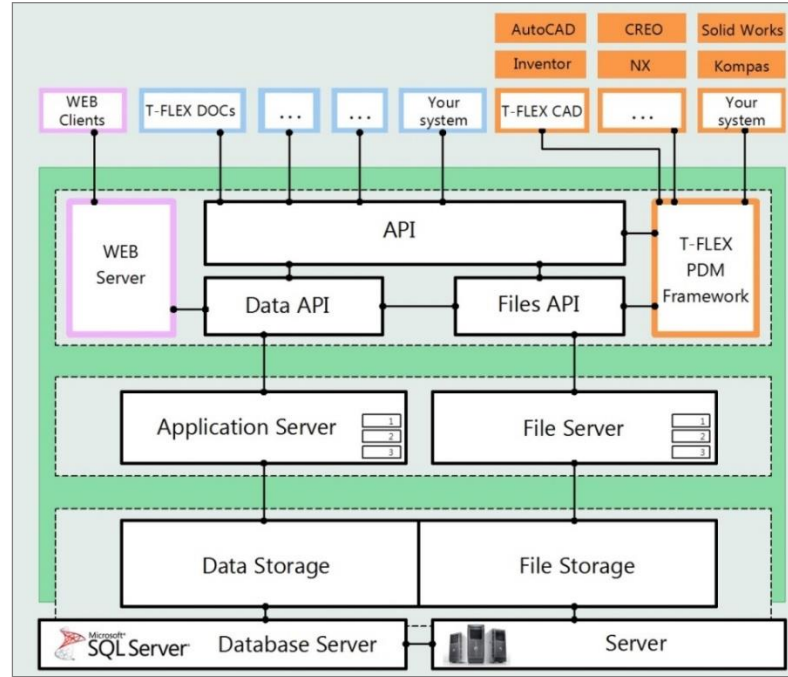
AutoCAD
CREO
Solid Works
Inventor
NX
Kompas

WEB Clients
T-FLEX DOCs
...
...
Your system
T-FLEX CAD
...
Your system

WEB Server
API
T-FLEX PDM Framework
Data API
Files API

Application Server
1
2
3
File Server
1
2
3

Data Storage
File Storage

Microsoft SQL Server
Database Server
Server